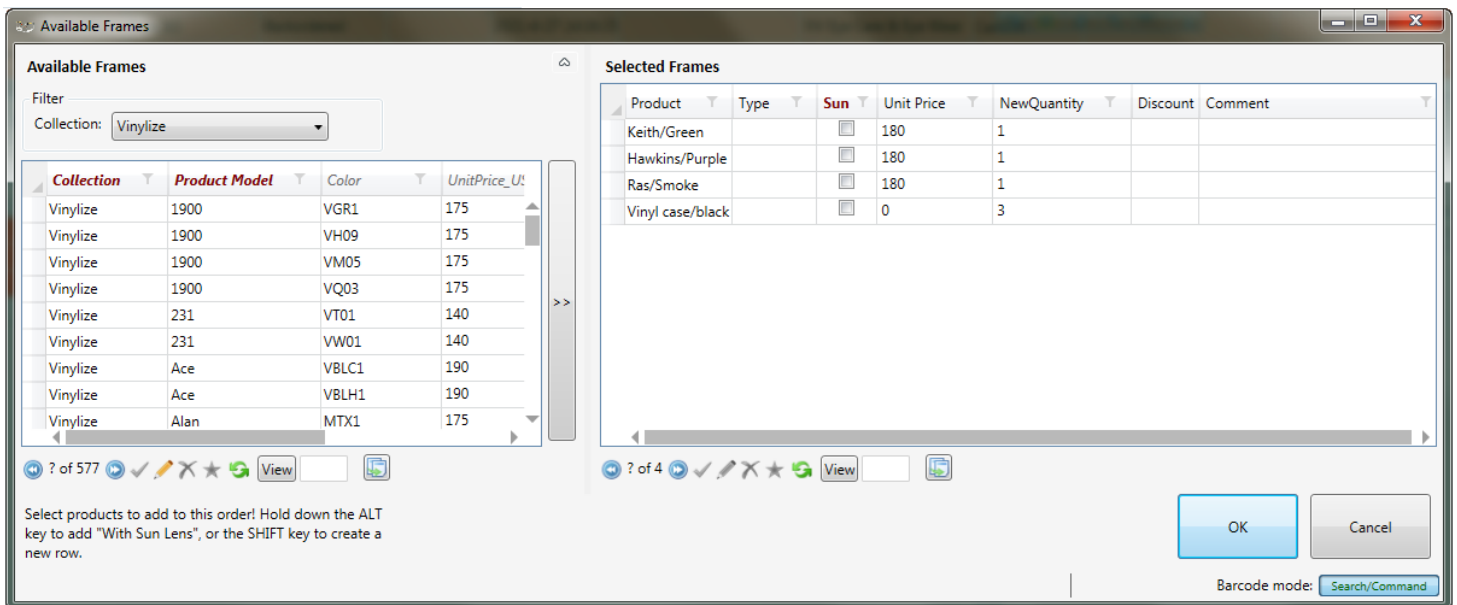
Available Frames

Available Frames

Filter
Collection: Vinylize

| Collection | Product Model | Color | UnitPrice_US |
|---|---|---|---|
| Vinylize | 1900 | VGR1 | 175 |
| Vinylize | 1900 | VH09 | 175 |
| Vinylize | 1900 | VM05 | 175 |
| Vinylize | 1900 | VQ03 | 175 |
| Vinylize | 231 | VT01 | 140 |
| Vinylize | 231 | VW01 | 140 |
| Vinylize | Ace | VBLC1 | 190 |
| Vinylize | Ace | VBLH1 | 190 |
| Vinylize | Alan | MTX1 | 175 |

>>

? of 577 View

Select products to add to this order! Hold down the ALT key to add "With Sun Lens", or the SHIFT key to create a new row.

Selected Frames

| Product | Type | Sun | Unit Price | NewQuantity | Discount | Comment |
|---|---|---|---|---|---|---|
| Keith/Green | | | 180 | 1 | | |
| Hawkins/Purple | | | 180 | 1 | | |
| Ras/Smoke | | | 180 | 1 | | |
| Vinyl case/black | | | 0 | 3 | | |

? of 4 View

OK
Cancel

Barcode mode: Search/Command